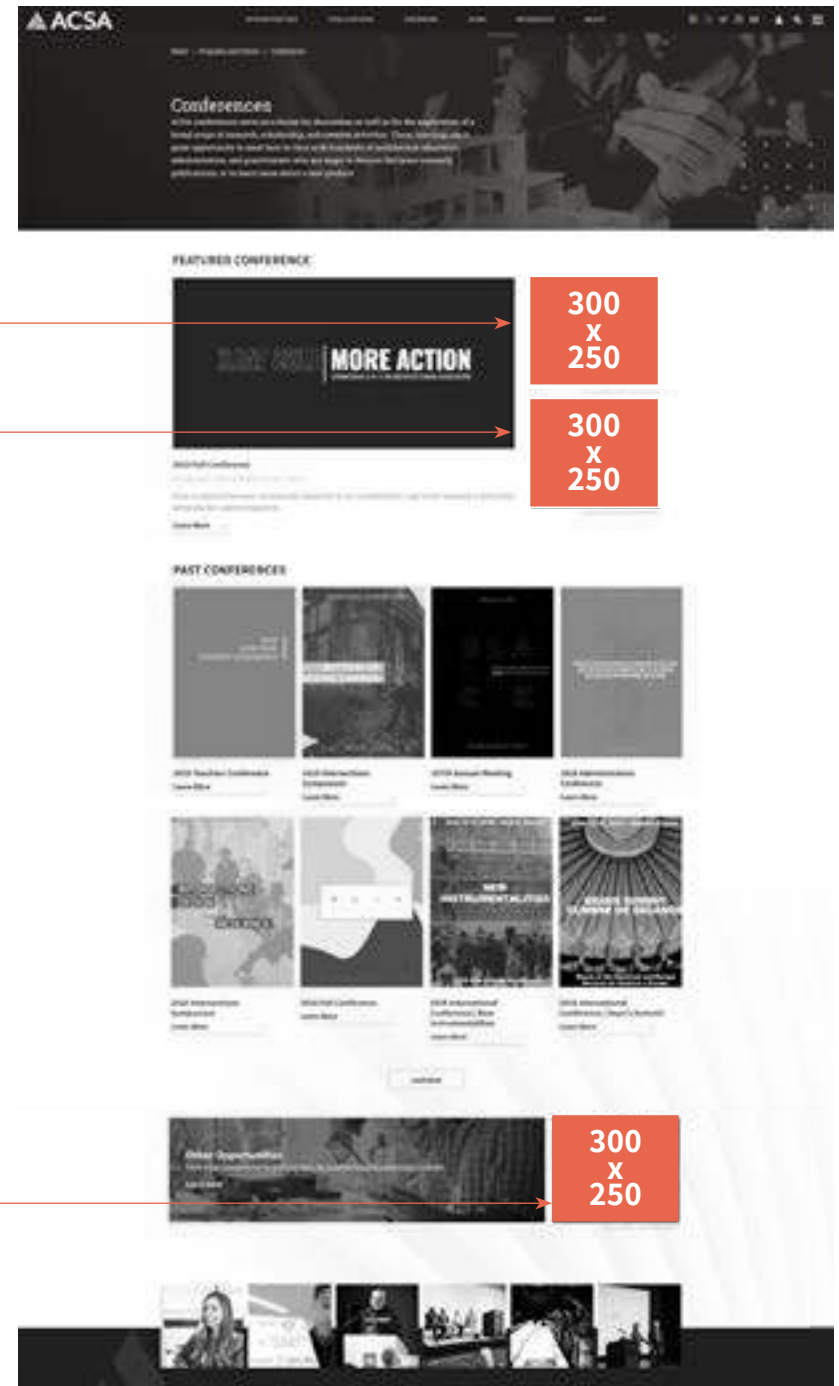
ACSA

Conferences

FEATURED CONFERENCE

MORE ACTION

300
x
250

300
x
250

2022 Fall Conference

Learn More

PAST CONFERENCES

2022 Teachers Conference
Learn More

2022 Intersections Symposium
Learn More

111TH Annual Meeting
Learn More

2022 Administrators Conference
Learn More

2020 Intersections Symposium
Learn More

2020 Fall Conference
Learn More

NEW INSTRUMENTALITIES

2020 International Conference | New Instrumentalities
Learn More

2020 International Conference
Learn More

Load More

Other Opportunities

Learn More

300
x
250